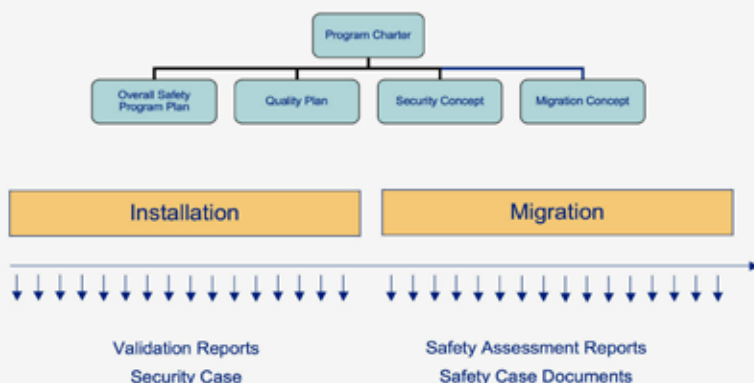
Program Charter

Overall Safety Program Plan

Quality Plan

Security Concept

Migration Concept

Installation

Migration

Validation Reports
Security Case

Safety Assessment Reports
Safety Case Documents